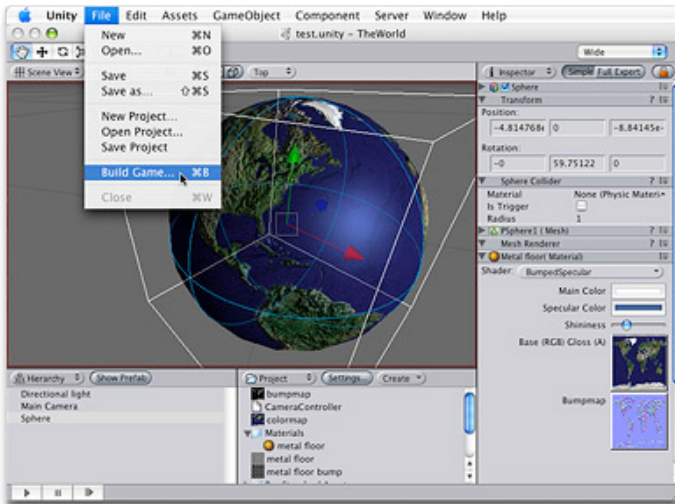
Unity File Edit Assets GameObject Component Server Window Help

New ⌘N
Open... ⌘O
Save ⌘S
Save as... ⇧⌘S
New Project...
Open Project...
Save Project
Build Game... ⌘B
Close ⌘W

test.unity - TheWorld

Wide

Scene View
Top

Inspector
Simple
Full Expert

Sphere
Transform
Position:
-4.814768
0
-8.84145e
Rotation:
-0
59.75122
0

Sphere Collider
Material None (Physic Materi
Is Trigger
Radius 1

PSphere1 (Mesh)
Mesh Renderer
Metal floor (Material)
Shader: BumpedSpecular
Main Color
Specular Color
Shininess
Base (RGB) Gloss (A)
Bumpmap

Hierarchy
Show Prefab
Directional light
Main Camera
Sphere

Project
Settings...
Create
bumpmap
CameraController
colormap
Materials
metal floor
metal floor
metal floor bump